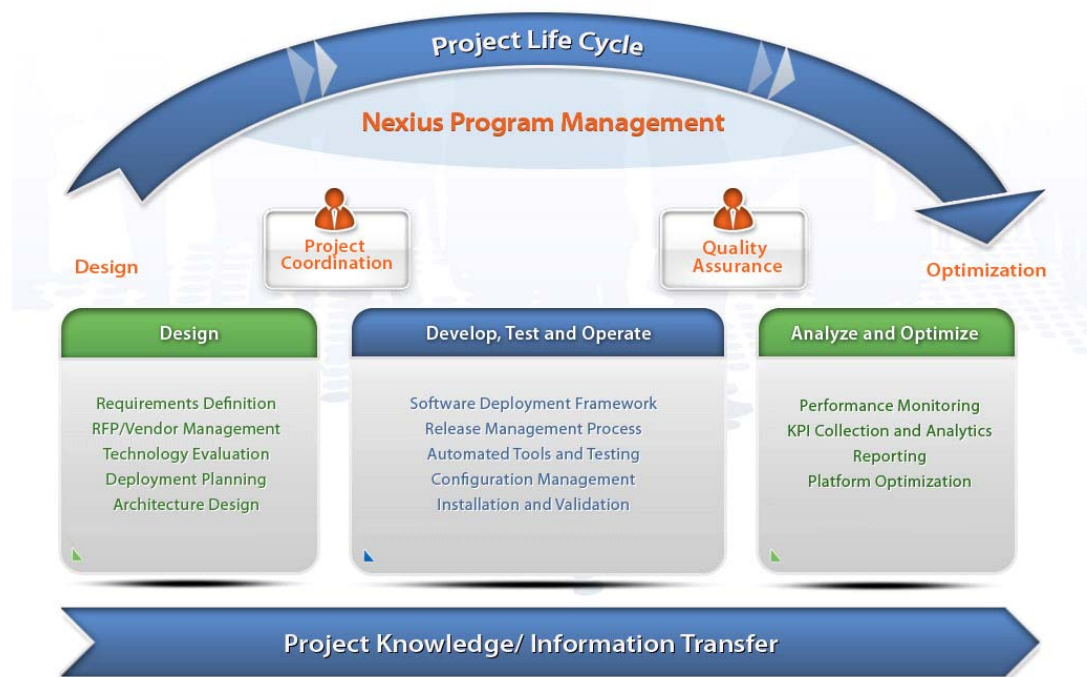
Project Life Cycle

Nexius Program Management

Design

Project Coordination

Quality Assurance

Optimization

Design

Requirements Definition
RFP/Vendor Management
Technology Evaluation
Deployment Planning
Architecture Design

Develop, Test and Operate

Software Deployment Framework
Release Management Process
Automated Tools and Testing
Configuration Management
Installation and Validation

Analyze and Optimize

Performance Monitoring
KPI Collection and Analytics
Reporting
Platform Optimization

Project Knowledge/ Information Transfer